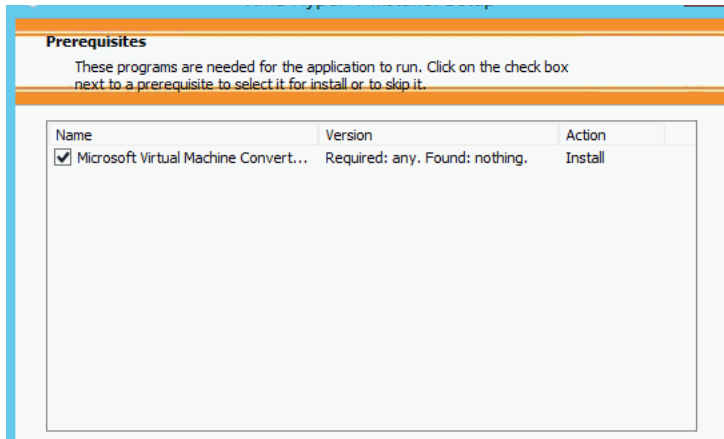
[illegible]

Prerequisites

These programs are needed for the application to run. Click on the check box next to a prerequisite to select it for install or to skip it.

| Name | Version | Action |
|---|---|---|
| ✓ Microsoft Virtual Machine Convert... | Required: any. Found: nothing. | Install |